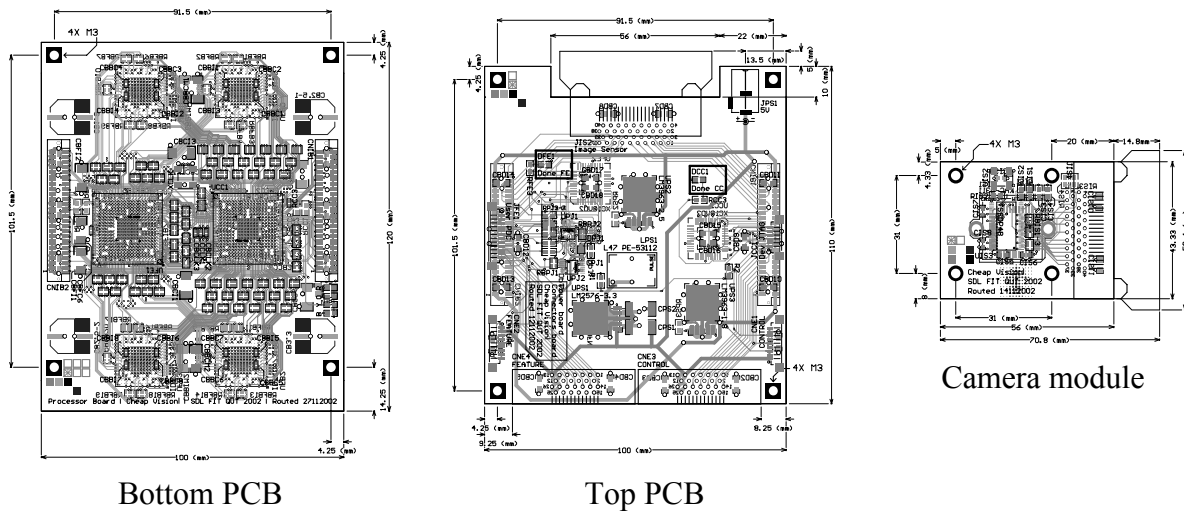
91.5 (mm)
4X M3
4.25 (mm)
101.5 (mm)
120 (mm)
CNIB2
Processor Board | Cheap Vision | SDL FIT QUT 2002 | Routed 27112002
14.25 (mm)
4.25 (mm)
100 (mm)

Bottom PCB

91.5 (mm)
56 (mm)
22 (mm)
13.5 (mm)
4.25 (mm)
10 (mm)
JPS1 5V
JIS2 Image Sensor
DFE1 Done FE
DCC1 Done CC
101.5 (mm)
110 (mm)
L47 PE-53112
LM2576-3.3
CNE4 FEATURE
CNE3 CONTROL
CNE1 CONTROL
4X M3
4.25 (mm)
9.25 (mm)
8.25 (mm)
100 (mm)

Top PCB

4X M3
20 (mm)
14.8mm
4.33 (mm)
31 (mm)
8 (mm)
43.33 (mm)
Cheap Vision
SDL FIT QUT 2002
Routed 14112002
31 (mm)
56 (mm)
70.8 (mm)

Camera module